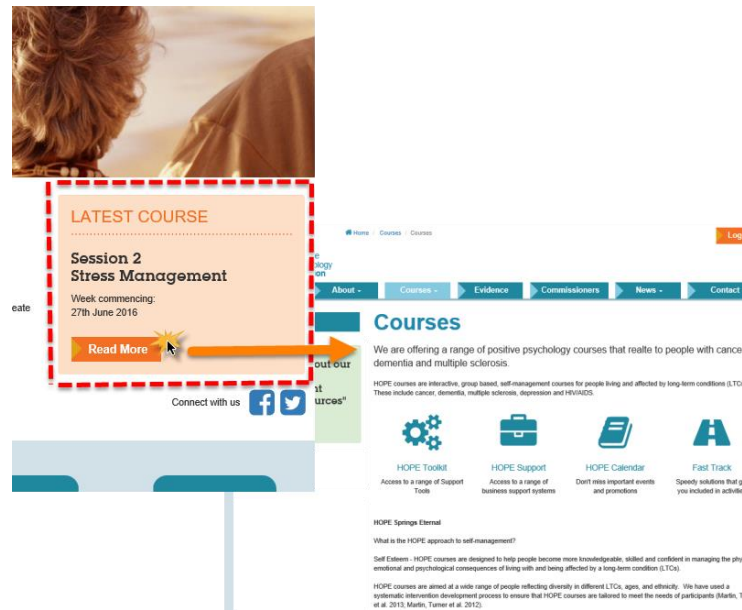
LATEST COURSE

Session 2
Stress Management

Week commencing:
27th June 2016

Read More

eate

Connect with us

Home / Courses / Courses

Log

e
ology
on

About - Courses - Evidence Commissioners News - Contact

out our

t
urces"

Courses

We are offering a range of positive psychology courses that realte to people with cance dementia and multiple sclerosis.

HOPE courses are interactive, group based, self-management courses for people living and affected by long-term conditions (LTCs). These include cancer, dementia, multiple sclerosis, depression and HIV/AIDS.

HOPE Toolkit
Access to a range of Support Tools

HOPE Support
Access to a range of business support systems

HOPE Calendar
Don't miss important events and promotions

Fast Track
Speedy solutions that g you included in activiti

HOPE Springs Eternal

What is the HOPE approach to self-management?

Self Esteem - HOPE courses are designed to help people become more knowledgeable, skilled and confident in managing the phy emotional and psychological consequences of living with and being affected by a long-term condition (LTCs).

HOPE courses are aimed at a wide range of people reflecting diversity in different LTCs, ages, and ethnicity. We have used a systematic intervention development process to ensure that HOPE courses are tailored to meet the needs of participants (Martin, T et al. 2013; Martin, Turner et al. 2012).